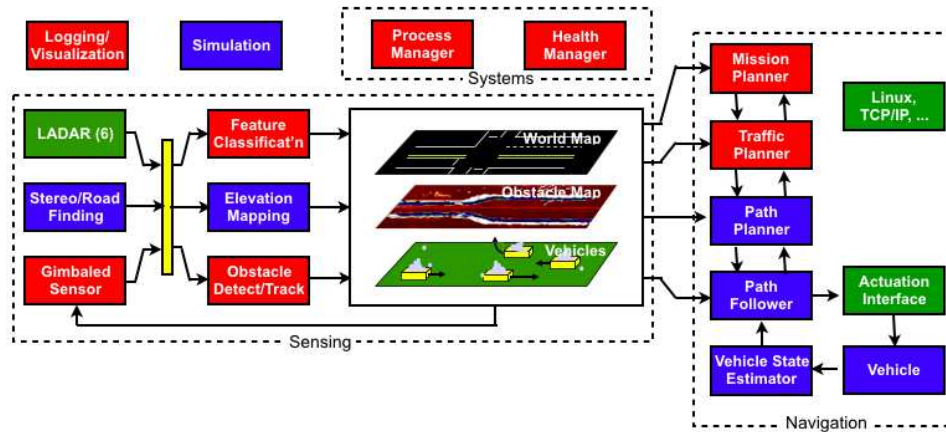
Logging/ Visualization

Simulation

Process Manager

Health Manager

Systems

Mission Planner

Linux, TCP/IP, ...

LADAR (6)

Feature Classificat'n

World Map

Traffic Planner

Stereo/Road Finding

Elevation Mapping

Obstacle Map

Path Planner

Gimbaled Sensor

Obstacle Detect/Track

Vehicles

Path Follower

Actuation Interface

Sensing

Vehicle State Estimator

Vehicle

Navigation